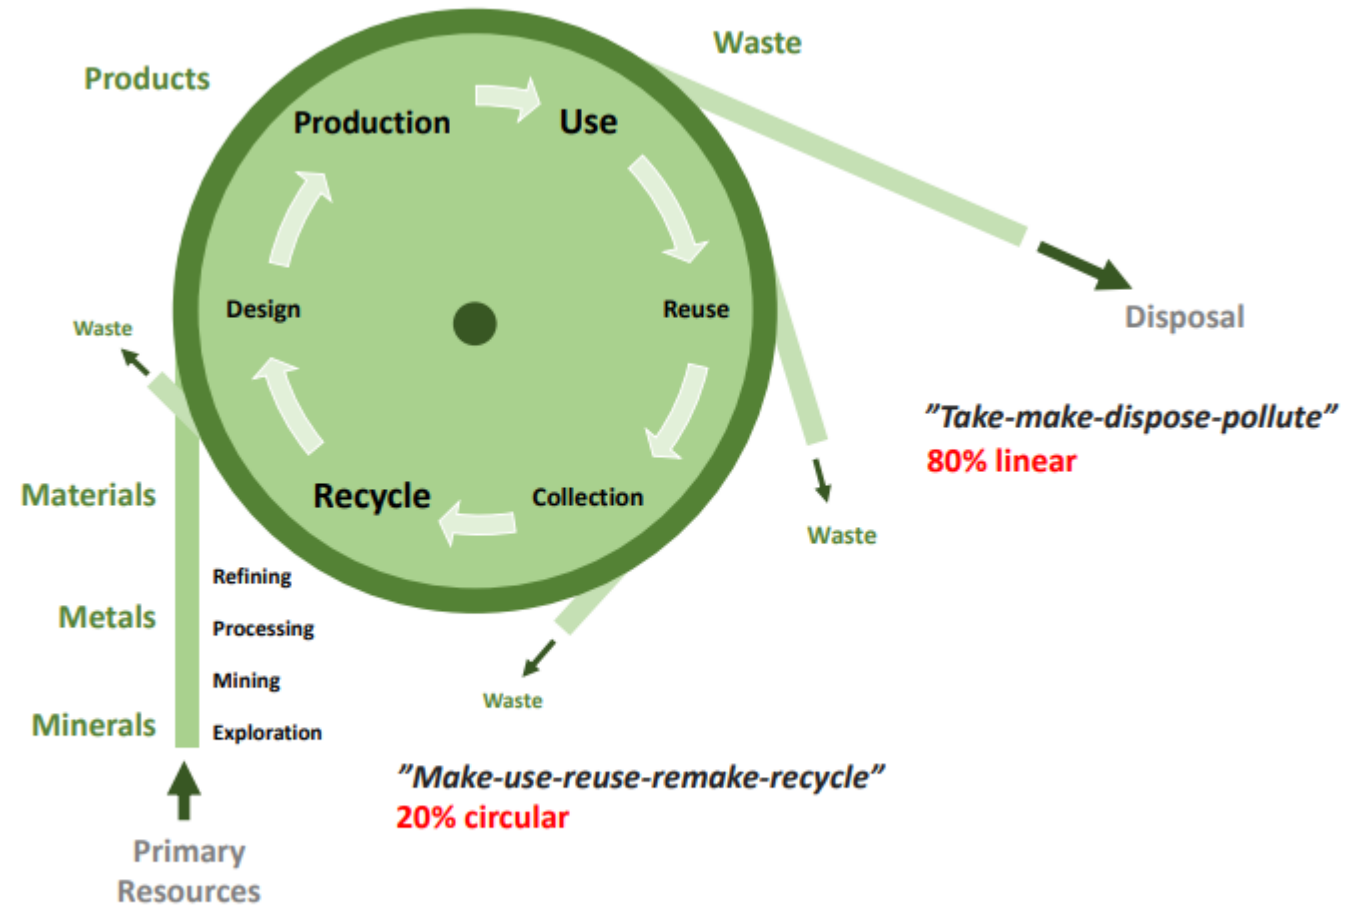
Waste

Products

Production

Use

Disposal

Design

Reuse

Waste

"Take-make-dispose-pollute"
80% linear

Recycle

Collection

Waste

Materials

Refining

Metals

Processing

Mining

Waste

Minerals

Exploration

"Make-use-reuse-remake-recycle"
20% circular

Primary Resources